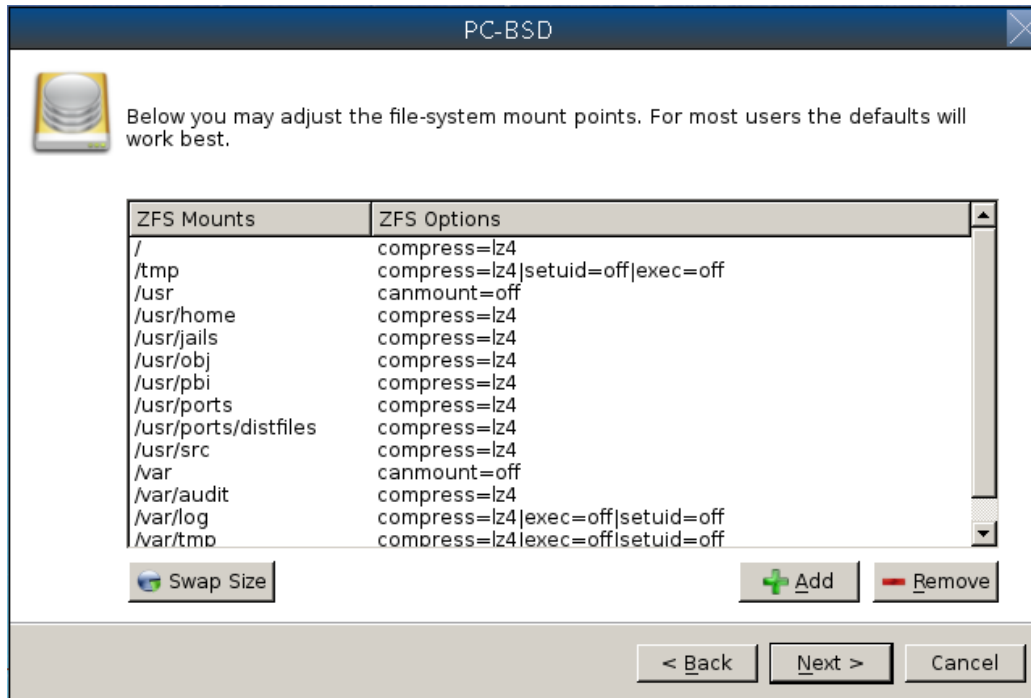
PC-BSD

Below you may adjust the file-system mount points. For most users the defaults will work best.

| ZFS Mounts | ZFS Options |
|---|---|
| / | compress=lz4 |
| /tmp | compress=lz4\|setuid=off\|exec=off |
| /usr | canmount=off |
| /usr/home | compress=lz4 |
| /usr/jails | compress=lz4 |
| /usr/obj | compress=lz4 |
| /usr/pbi | compress=lz4 |
| /usr/ports | compress=lz4 |
| /usr/ports/distfiles | compress=lz4 |
| /usr/src | compress=lz4 |
| /var | canmount=off |
| /var/audit | compress=lz4 |
| /var/log | compress=lz4\|exec=off\|setuid=off |
| /var/tmp | compress=lz4\|exec=off\|setuid=off |

Swap Size

Add

Remove

< Back

Next >

Cancel